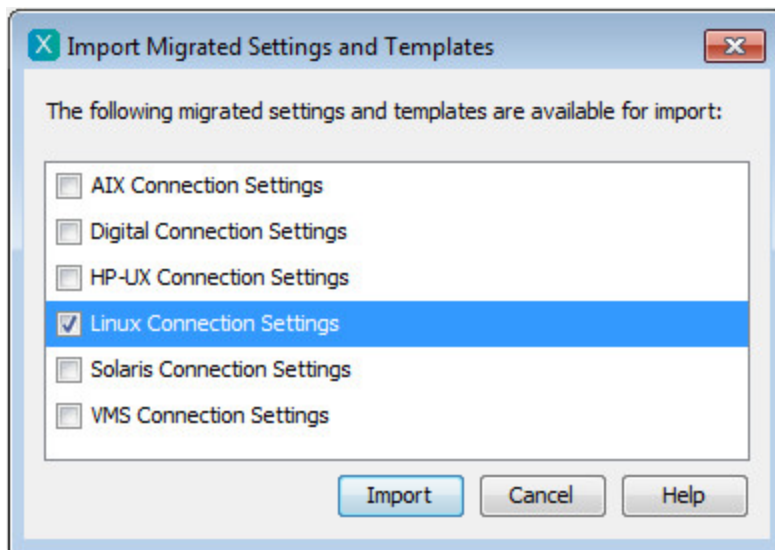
X Import Migrated Settings and Templates

The following migrated settings and templates are available for import:

AIX Connection Settings
Digital Connection Settings
HP-UX Connection Settings
Linux Connection Settings
Solaris Connection Settings
VMS Connection Settings

Import Cancel Help